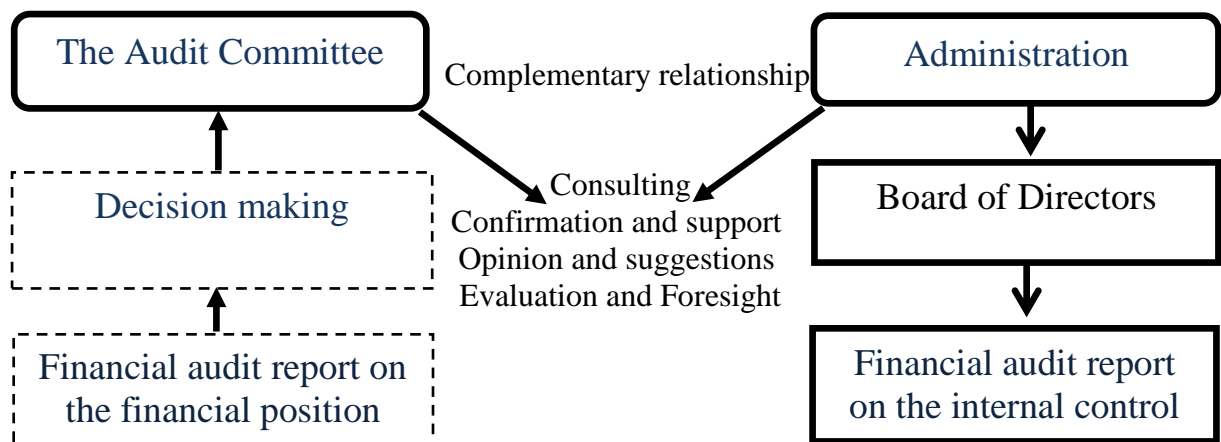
The Audit Committee

Complementary relationship

Administration

Decision making

Consulting
Confirmation and support
Opinion and suggestions
Evaluation and Foresight

Board of Directors

Financial audit report on the financial position

Financial audit report on the internal control